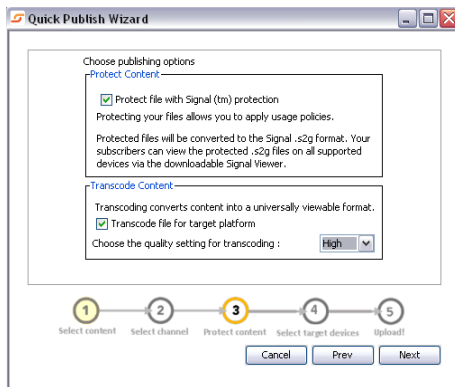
Quick Publish Wizard

Choose publishing options

Protect Content

Protect file with Signal (tm) protection

Protecting your files allows you to apply usage policies.

Protected files will be converted to the Signal .s2g format. Your subscribers can view the protected .s2g files on all supported devices via the downloadable Signal Viewer.

Transcode Content

Transcoding converts content into a universally viewable format.

Transcode file for target platform

Choose the quality setting for transcoding : High

1 Select content
2 Select channel
3 Protect content
4 Select target devices
5 Upload!

Cancel Prev Next